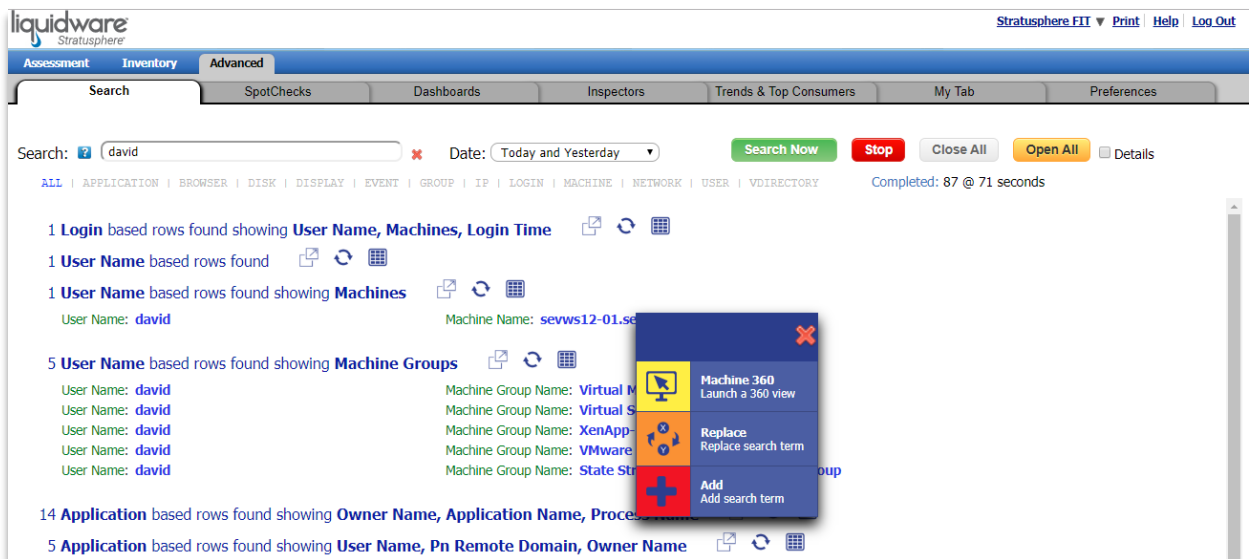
liquidware
Stratusphere

Stratusphere FIT ▼ | Print | Help | Log Out

Assessment | Inventory | Advanced

Search | SpotChecks | Dashboards | Inspectors | Trends & Top Consumers | My Tab | Preferences

Search: ? david ✖ Date: Today and Yesterday ▾ Search Now | Stop | Close All | Open All | Details

ALL | APPLICATION | BROWSER | DISK | DISPLAY | EVENT | GROUP | IP | LOGIN | MACHINE | NETWORK | USER | VDIRECTORY

Completed: 87 @ 71 seconds

1 Login based rows found showing User Name, Machines, Login Time

1 User Name based rows found

1 User Name based rows found showing Machines

User Name: david Machine Name: sevws12-01.se

5 User Name based rows found showing Machine Groups

User Name: david Machine Group Name: Virtual M
User Name: david Machine Group Name: Virtual S
User Name: david Machine Group Name: XenApp-
User Name: david Machine Group Name: VMware
User Name: david Machine Group Name: State Str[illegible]oup

Machine 360
Launch a 360 view

Replace
Replace search term

Add
Add search term

14 Application based rows found showing Owner Name, Application Name, Process

5 Application based rows found showing User Name, Pn Remote Domain, Owner Name